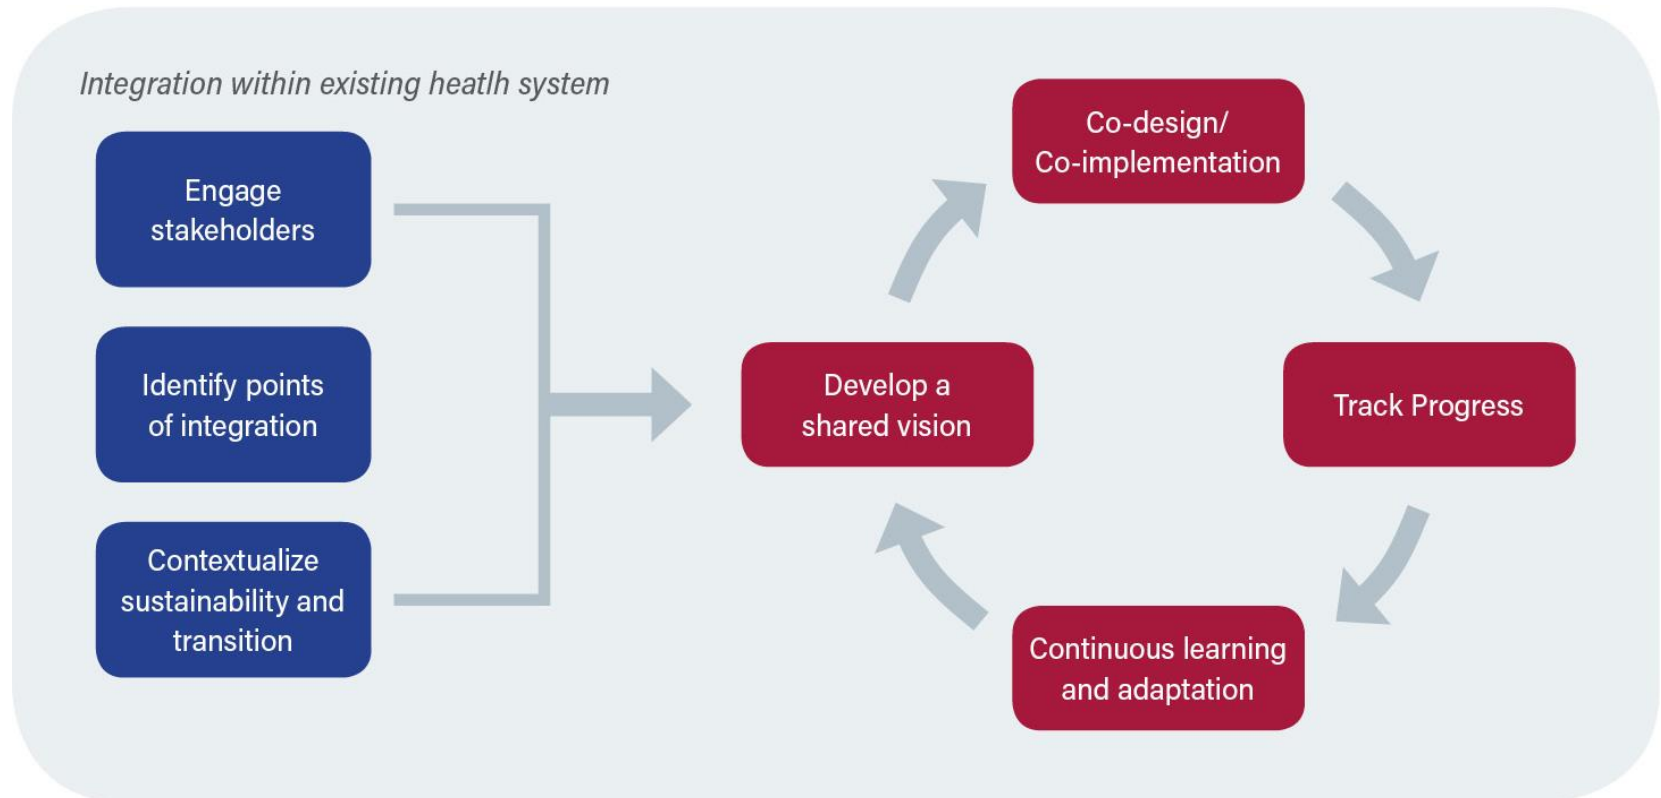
Integration within existing heatlh system

Engage stakeholders

Identify points of integration

Contextualize sustainability and transition

Develop a shared vision

Co-design/ Co-implementation

Track Progress

Continuous learning and adaptation